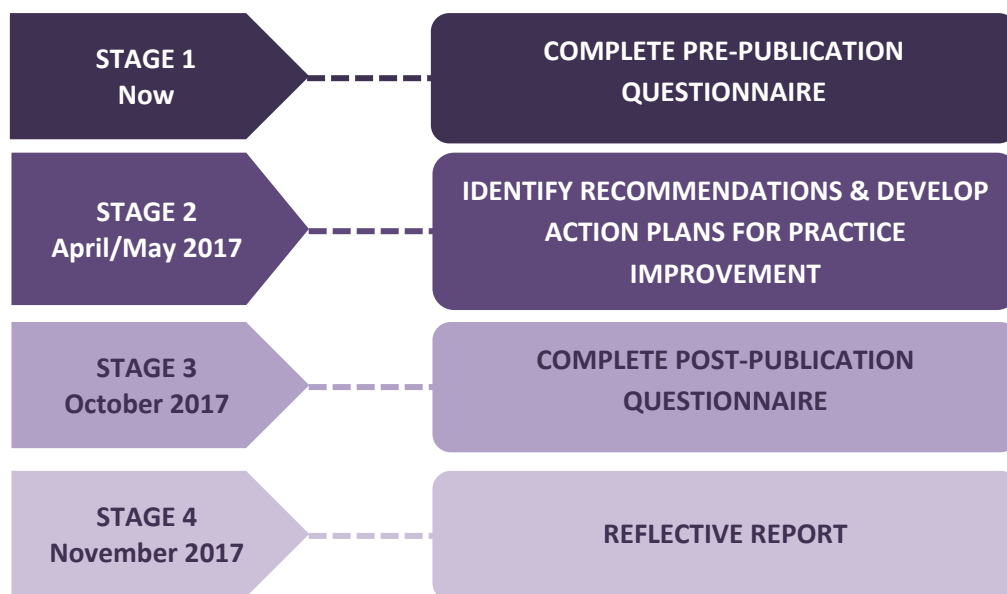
STAGE 1
Now

COMPLETE PRE-PUBLICATION QUESTIONNAIRE

STAGE 2
April/May 2017

IDENTIFY RECOMMENDATIONS & DEVELOP ACTION PLANS FOR PRACTICE IMPROVEMENT

STAGE 3
October 2017

COMPLETE POST-PUBLICATION QUESTIONNAIRE

STAGE 4
November 2017

REFLECTIVE REPORT